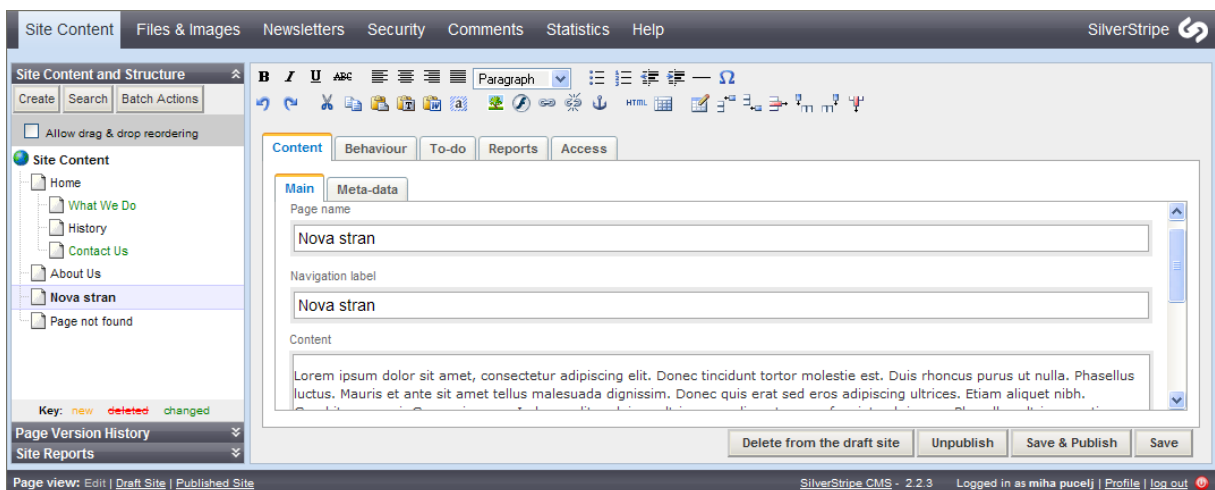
Site Content Files & Images Newsletters Security Comments Statistics Help SilverStripe

Site Content and Structure

Create Search Batch Actions

Allow drag & drop reordering

Site Content
Home
What We Do
History
Contact Us
About Us
Nova stran
Page not found

Key: new deleted changed

Page Version History
Site Reports

B I U ABC Paragraph Ω

HTML

Content Behaviour To-do Reports Access

Main Meta-data

Page name

Nova stran

Navigation label

Nova stran

Content

Lorem ipsum dolor sit amet, consectetur adipiscing elit. Donec tincidunt tortor molestie est. Duis rhoncus purus ut nulla. Phasellus luctus. Mauris et ante sit amet tellus malesuada dignissim. Donec quis erat sed eros adipiscing ultrices. Etiam aliquet nibh. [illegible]

Delete from the draft site Unpublish Save & Publish Save

Page view: Edit | Draft Site | Published Site

SilverStripe CMS - 2.2.3 Logged in as miha pucelj | Profile | log out